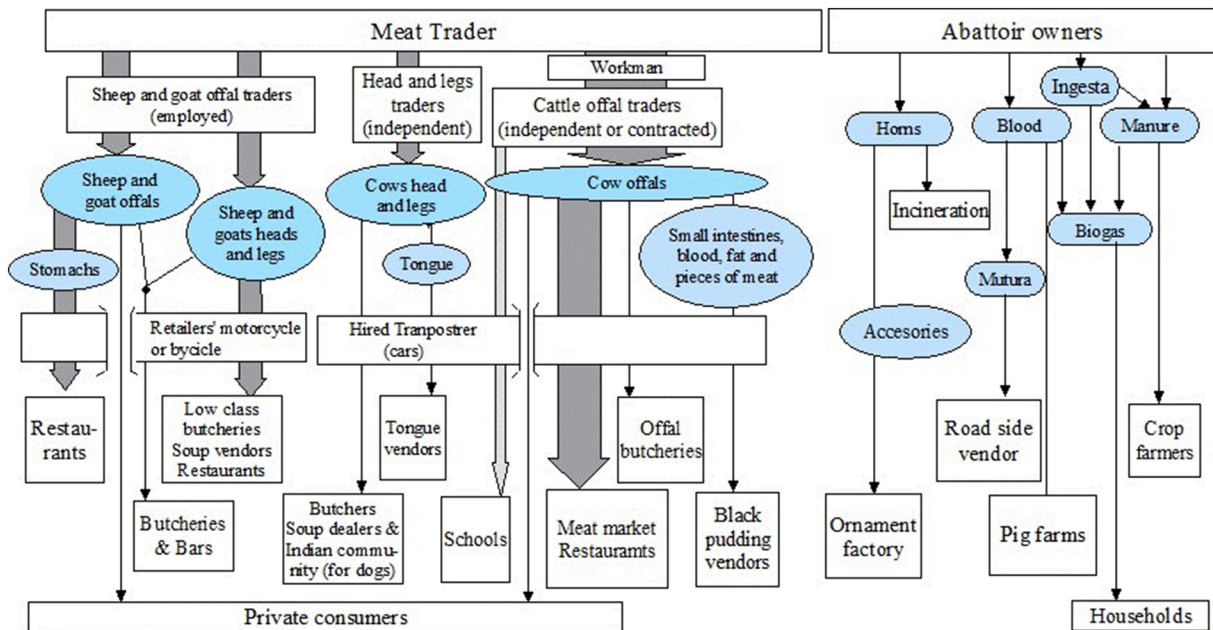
Meat Trader

Abattoir owners

Workman

Sheep and goat offal traders (employed)

Head and legs traders (independent)

Cattle offal traders (independent or contracted)

Ingesta

Horns

Blood

Manure

Sheep and goat offals

Sheep and goats heads and legs

Cows head and legs

Cow offals

Small intestines, blood, fat and pieces of meat

Incineration

Biogas

Stomachs

Tongue

Mutura

Retailers' motorcycle or bycicle

Hired Tranpostrer (cars)

Accesories

Restau-rants

Low class butcheries Soup vendors Restaurants

Tongue vendors

Offal butcheries

Road side vendor

Crop farmers

Butcheries & Bars

Butchers Soup dealers & Indian community (for dogs)

Schools

Meat market Restaurамts

Black pudding vendors

Ornament factory

Pig farms

Private consumers

Households